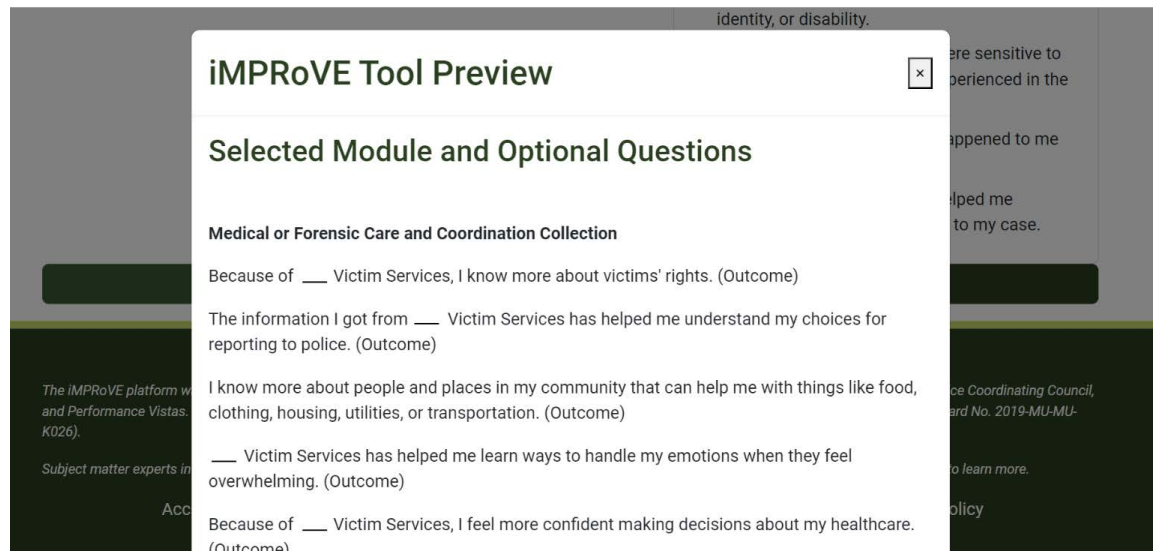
identity, or disability.

ere sensitive to
perienced in the

appened to me

lped me
to my case.

iMPRoVE Tool Preview

×

Selected Module and Optional Questions

**Medical or Forensic Care and Coordination Collection**

Because of ___ Victim Services, I know more about victims' rights. (Outcome)

The information I got from ___ Victim Services has helped me understand my choices for reporting to police. (Outcome)

I know more about people and places in my community that can help me with things like food, clothing, housing, utilities, or transportation. (Outcome)

___ Victim Services has helped me learn ways to handle my emotions when they feel overwhelming. (Outcome)

Because of ___ Victim Services, I feel more confident making decisions about my healthcare. (Outcome)

The iMPRoVE platform w

and Performance Vistas.

K026).

ce Coordinating Council,

ard No. 2019-MU-MU-

Subject matter experts in

o learn more.

Acc

olicy